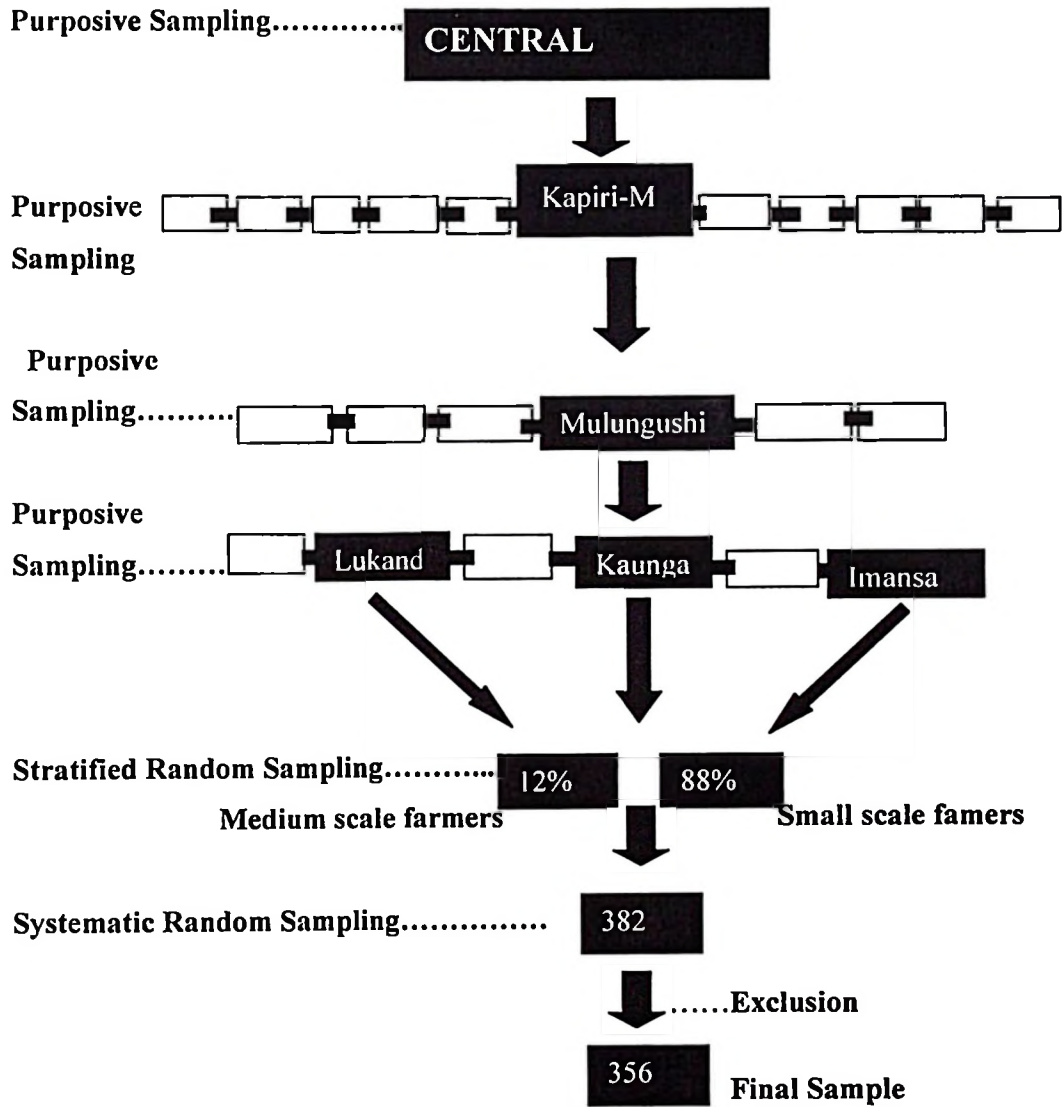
Purposive Sampling............. CENTRAL

Purposive Sampling

Kapiri-M

Purposive Sampling.........

Mulungushi

Purposive Sampling.........

Lukand

Kaunga

Imansa

Stratified Random Sampling............ 12% 88%

Medium scale farmers

Small scale famers

Systematic Random Sampling............... 382

......Exclusion

356 Final Sample